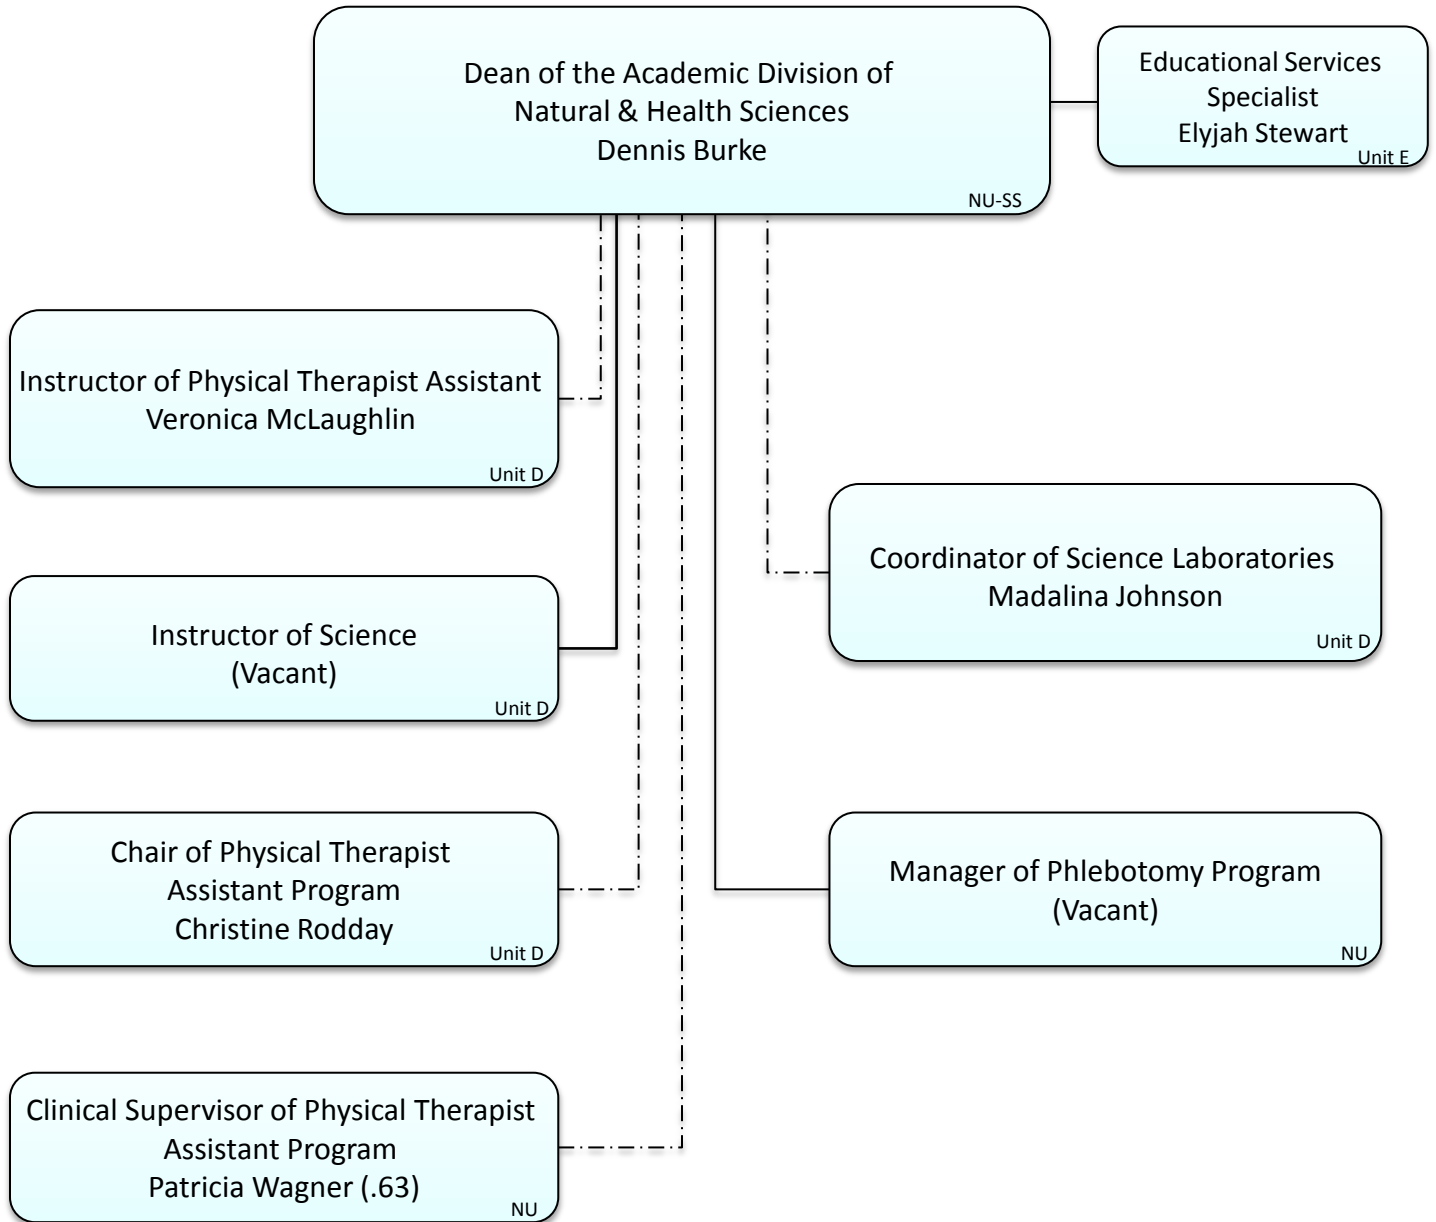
Dean of the Academic Division of Natural & Health Sciences
Dennis Burke
NU-SS

Educational Services Specialist
Elyjah Stewart
Unit E

Instructor of Physical Therapist Assistant
Veronica McLaughlin
Unit D

Instructor of Science
(Vacant)
Unit D

Chair of Physical Therapist Assistant Program
Christine Rodday
Unit D

Clinical Supervisor of Physical Therapist Assistant Program
Patricia Wagner (.63)
NU

Coordinator of Science Laboratories
Madalina Johnson
Unit D

Manager of Phlebotomy Program
(Vacant)
NU